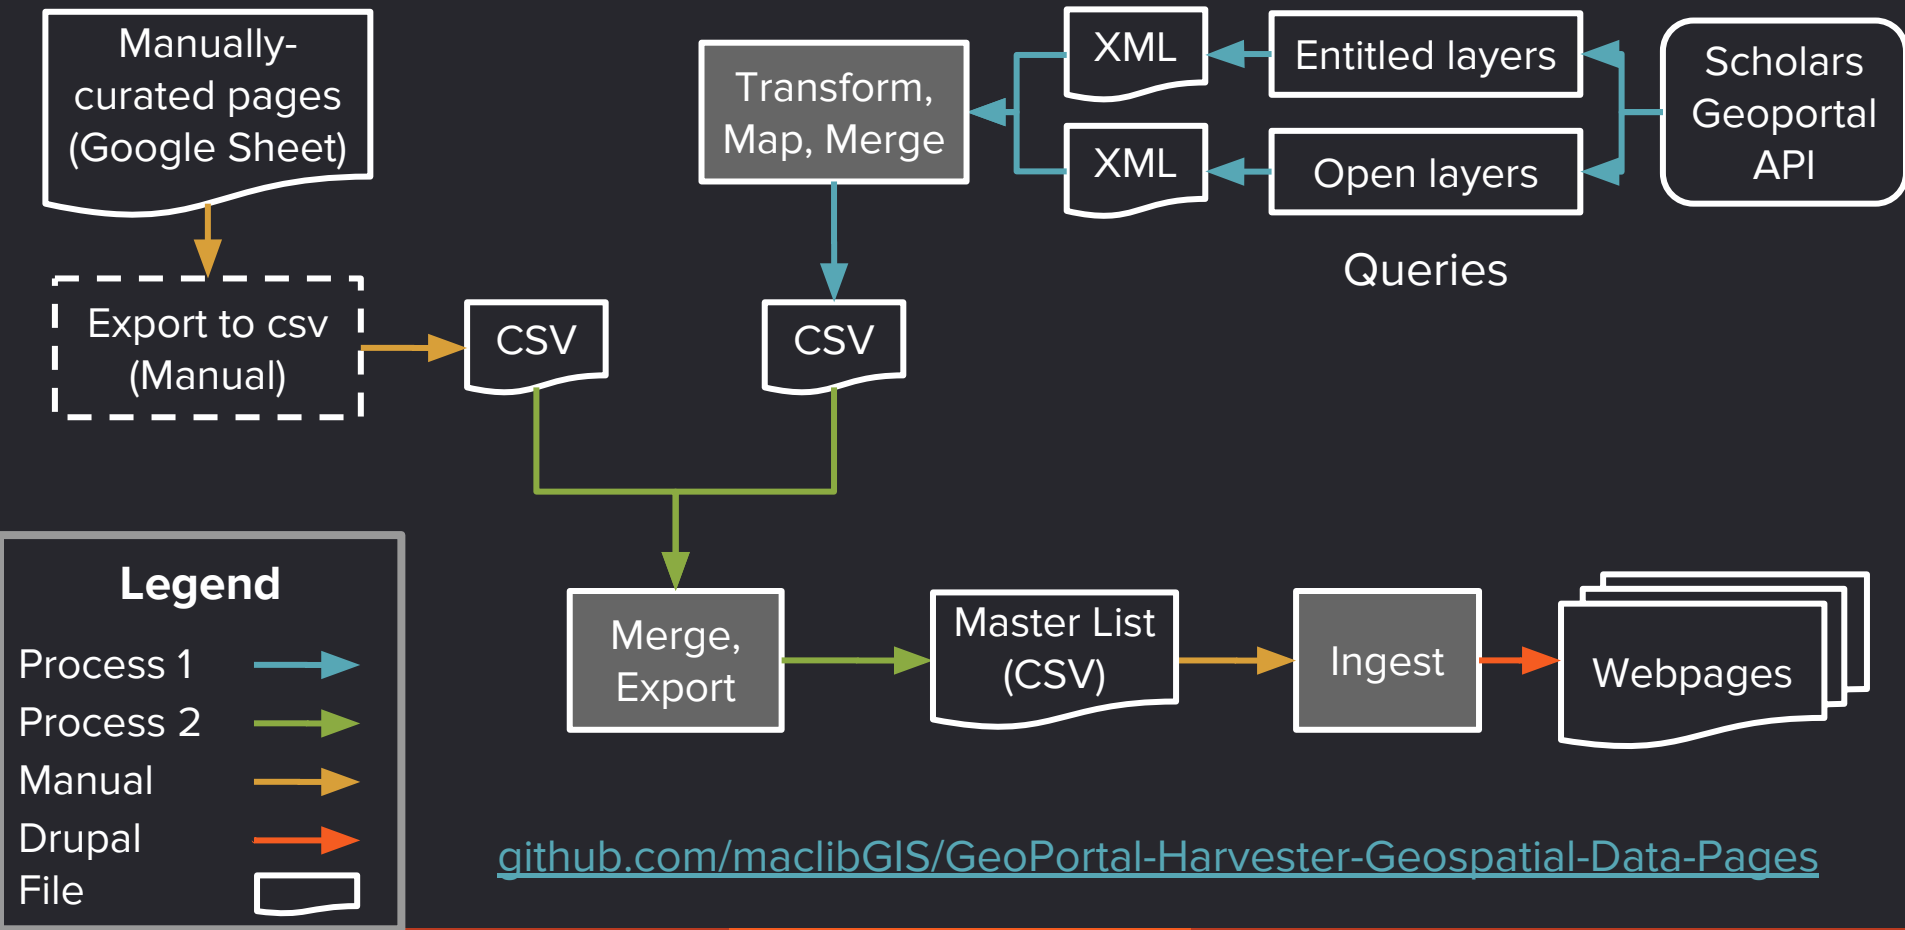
Manually-curated pages (Google Sheet)

Transform, Map, Merge

XML

Entitled layers

XML

Open layers

Scholars Geoportal API

Queries

Export to csv (Manual)

CSV

CSV

Legend

Process 1

Process 2

Manual

Drupal

File

Merge, Export

Master List (CSV)

Ingest

Webpages

github.com/maclibGIS/GeoPortal-Harvester-Geospatial-Data-Pages